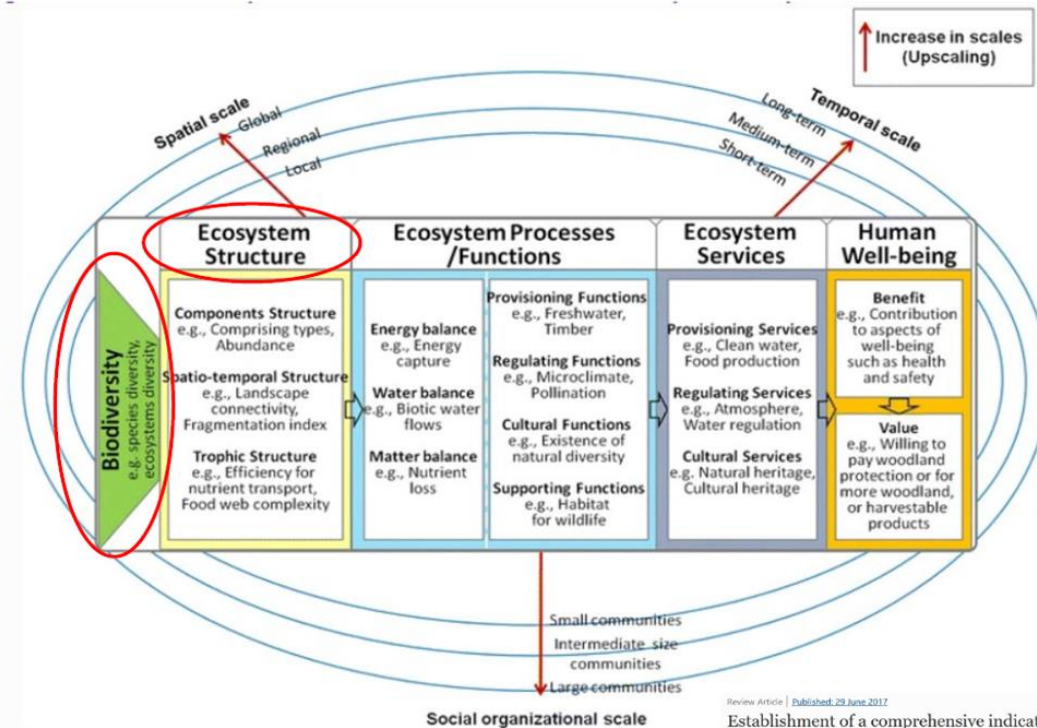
Increase in scales (Upscaling)

Spatial scale
Global
Regional
Local

Temporal scale
Long-term
Medium-term
Short-term

Ecosystem Structure

Ecosystem Processes /Functions

Ecosystem Services

Human Well-being

Biodiversity
e.g. species diversity, ecosystems diversity

Components Structure
e.g., Comprising types, Abundance

Spatio-temporal Structure
e.g., Landscape connectivity, Fragmentation index

Trophic Structure
e.g., Efficiency for nutrient transport, Food web complexity

Energy balance
e.g., Energy capture

Water balance
e.g., Biotic water flows

Matter balance
e.g., Nutrient loss

Provisioning Functions
e.g., Freshwater, Timber

Regulating Functions
e.g., Microclimate, Pollination

Cultural Functions
e.g., Existence of natural diversity

Supporting Functions
e.g., Habitat for wildlife

Provisioning Services
e.g., Clean water, Food production

Regulating Services
e.g., Atmosphere, Water regulation

Cultural Services
e.g. Natural heritage, Cultural heritage

Benefit
e.g., Contribution to aspects of well-being such as health and safety

Value
e.g., Willing to pay woodland protection or for more woodland, or harvestable products

Small communities
Intermediate size communities
Large communities

Social organizational scale

Review Article | Published: 29 June 2017

Establishment of a comprehensive indicat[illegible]